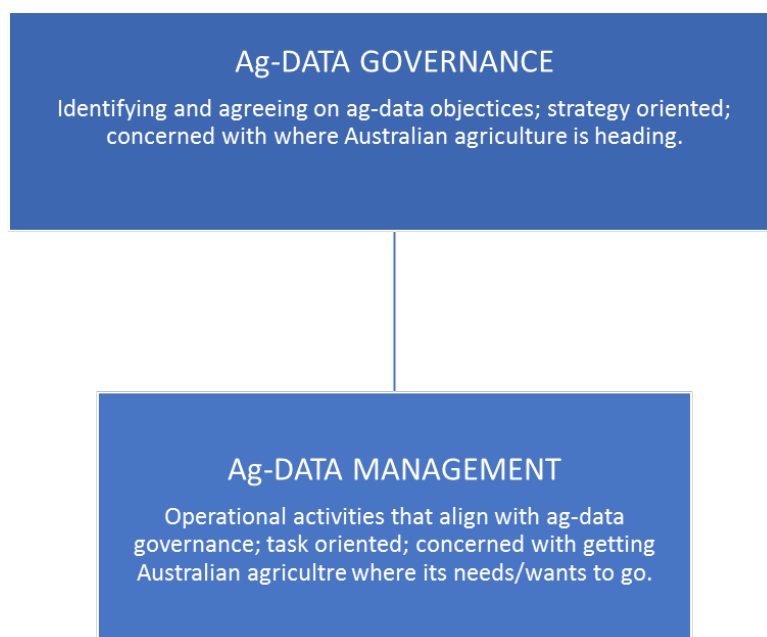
Ag-DATA GOVERNANCE

Identifying and agreeing on ag-data objectices; strategy oriented; concerned with where Australian agriculture is heading.

Ag-DATA MANAGEMENT

Operational activities that align with ag-data governance; task oriented; concerned with getting Australian agricultre where its needs/wants to go.